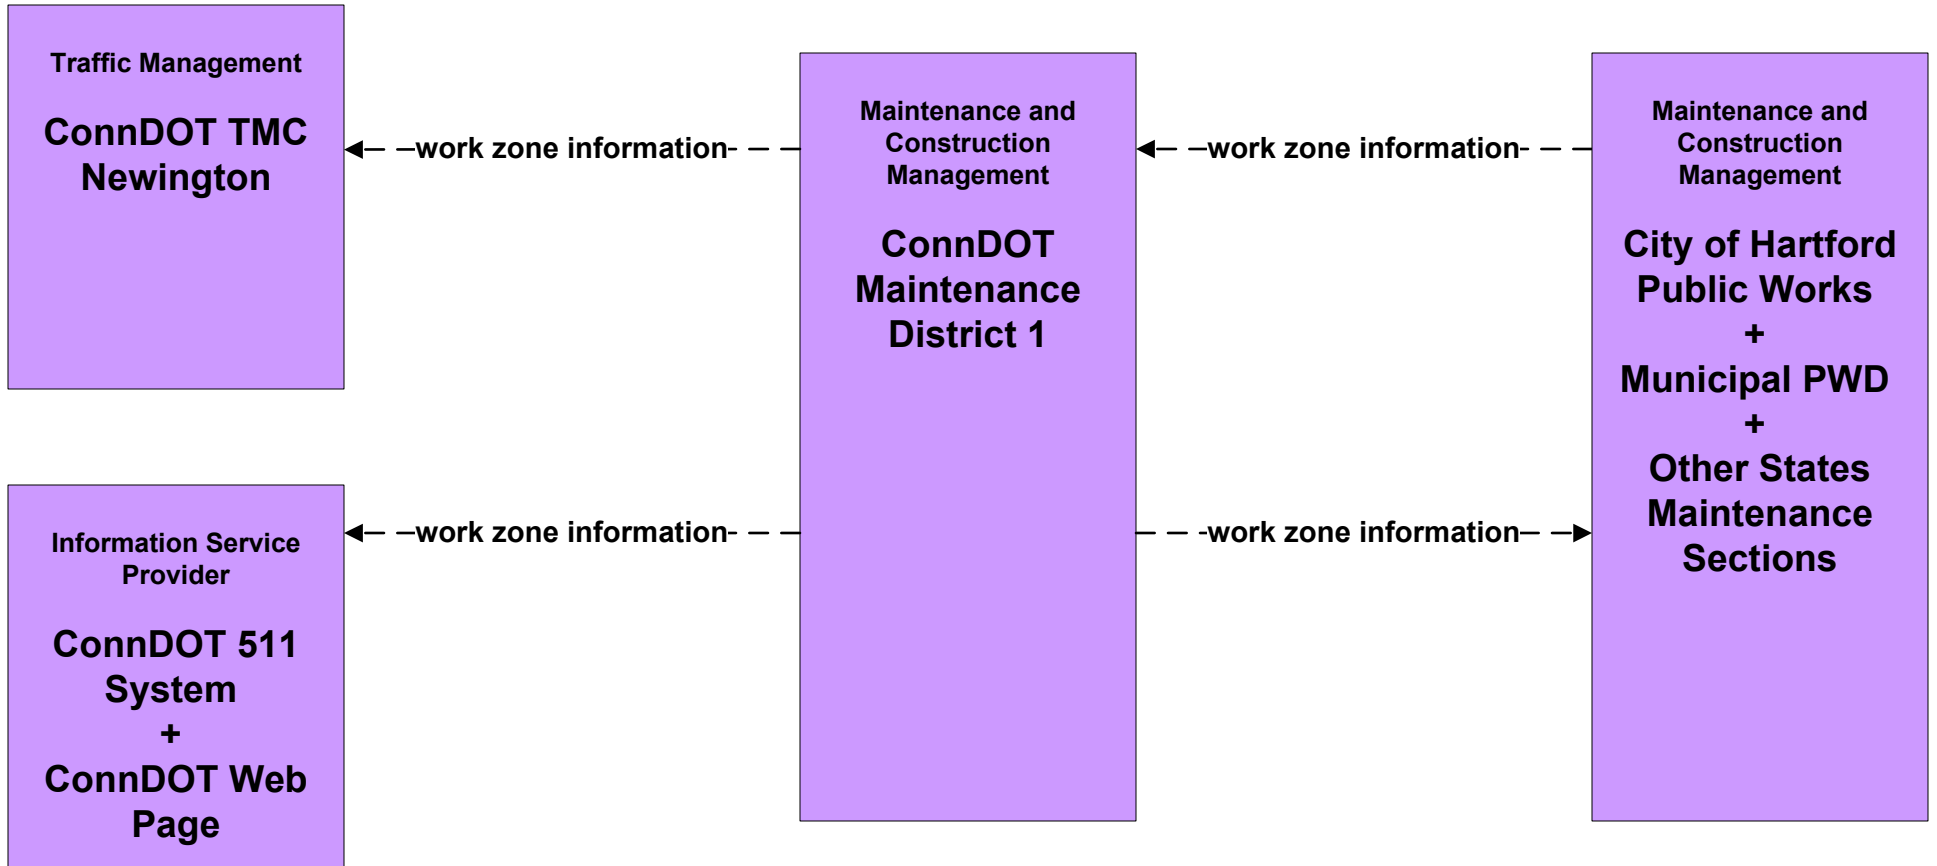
Traffic Management

ConnDOT TMC Newington

work zone information

Maintenance and Construction Management

ConnDOT Maintenance District 1

work zone information

Maintenance and Construction Management

City of Hartford Public Works
+
Municipal PWD
+
Other States Maintenance Sections

Information Service Provider

ConnDOT 511 System
+
ConnDOT Web Page

work zone information

work zone information